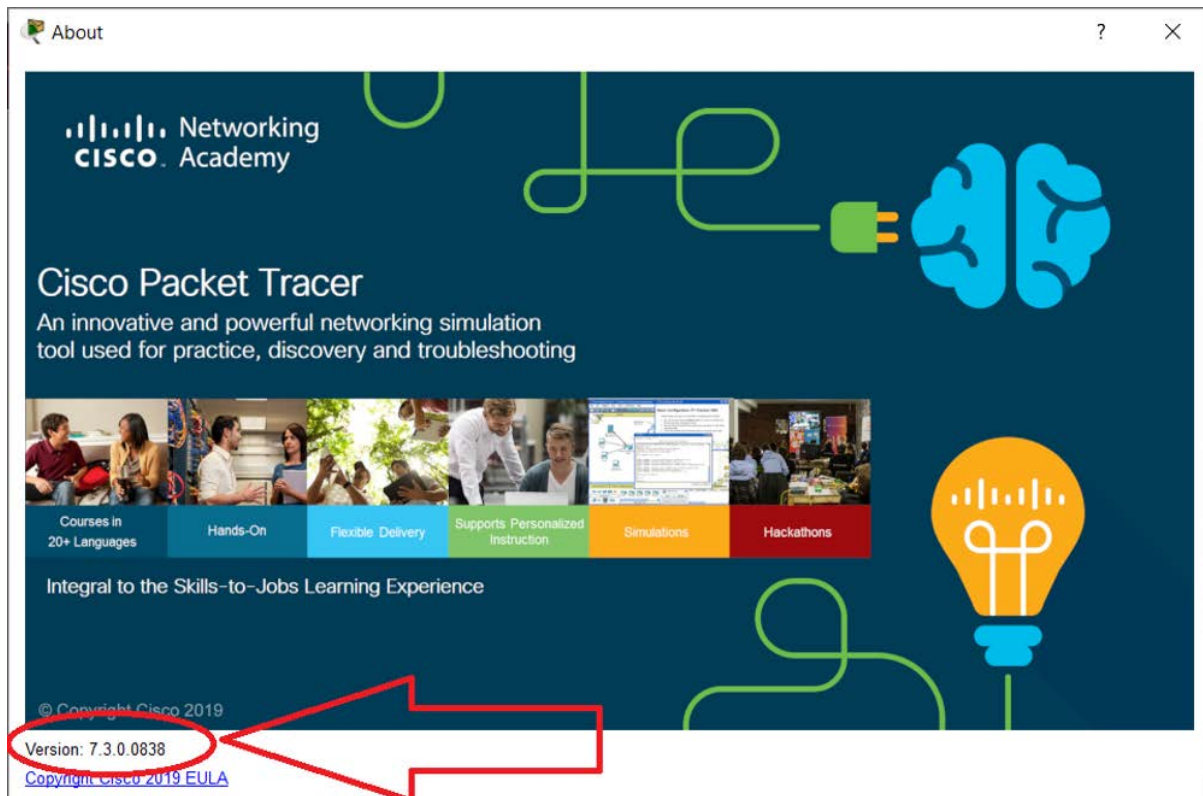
About

?

×

Networking
cisco Academy

Cisco Packet Tracer

An innovative and powerful networking simulation tool used for practice, discovery and troubleshooting

Courses in 20+ Languages

Hands-On

Flexible Delivery

Supports Personalized Instruction

Simulations

Hackathons

Integral to the Skills-to-Jobs Learning Experience

© Copyright Cisco 2019

Version: 7.3.0.0838

Copyright Cisco 2019 EULA